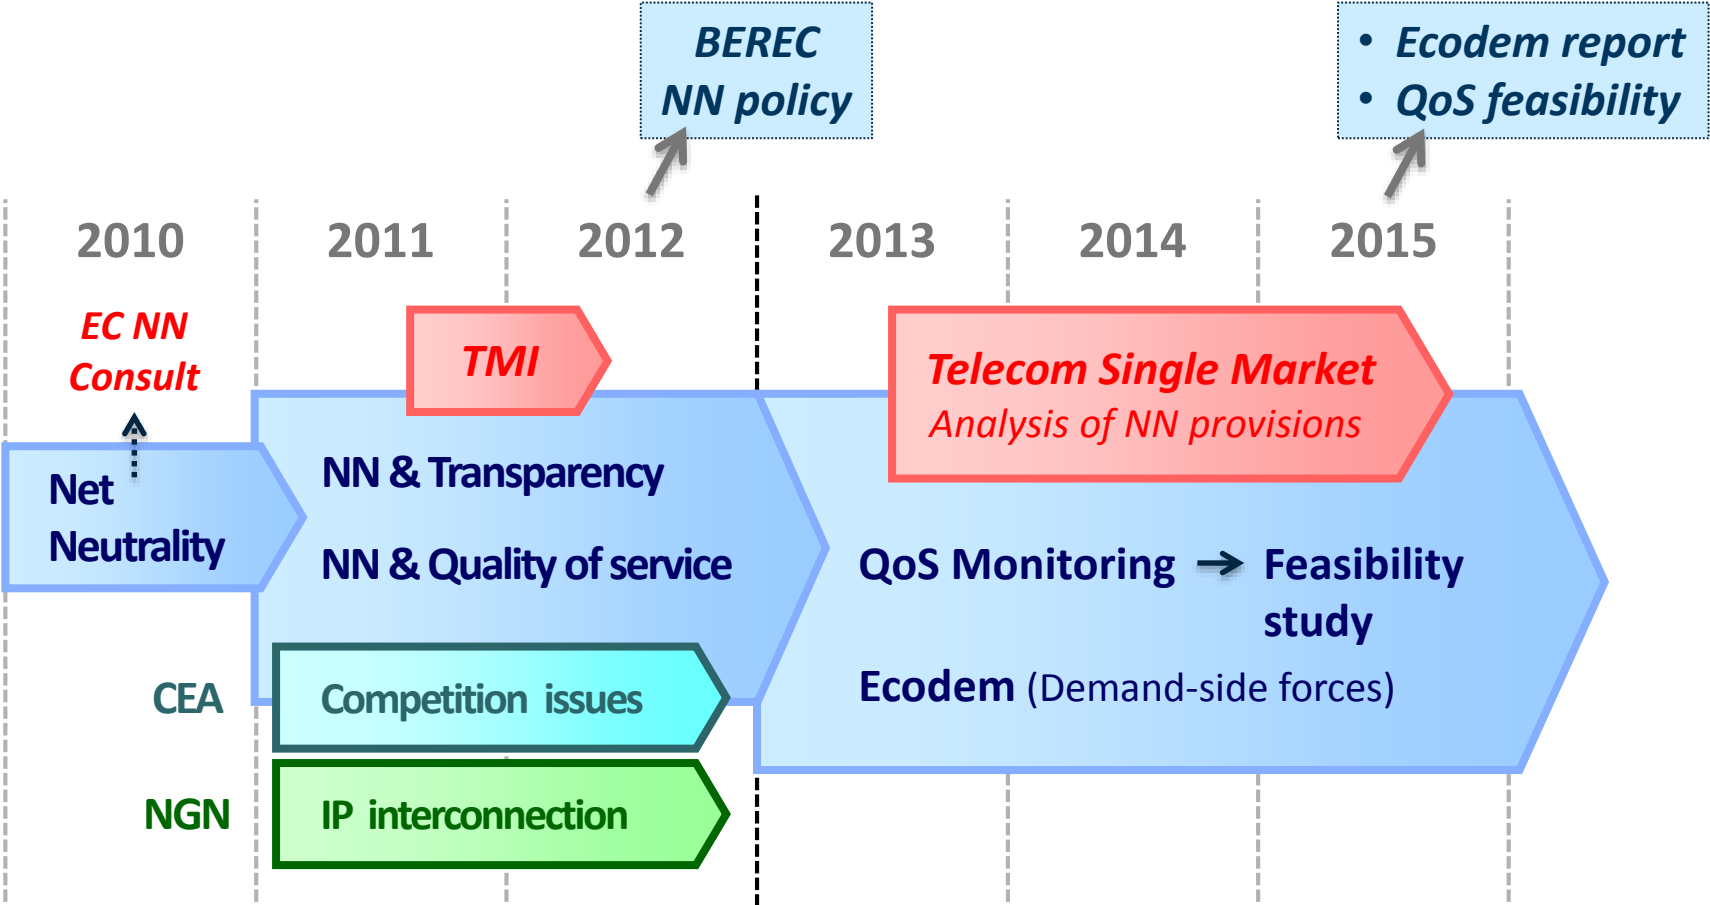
BEREC
NN policy

• Ecodem report
• QoS feasibility

2010 2011 2012 2013 2014 2015

EC NN Consult

TMI

Telecom Single Market
Analysis of NN provisions

Net Neutrality

NN & Transparency

NN & Quality of service

QoS Monitoring → Feasibility study

Ecodem (Demand-side forces)

CEA

Competition issues

NGN

IP interconnection